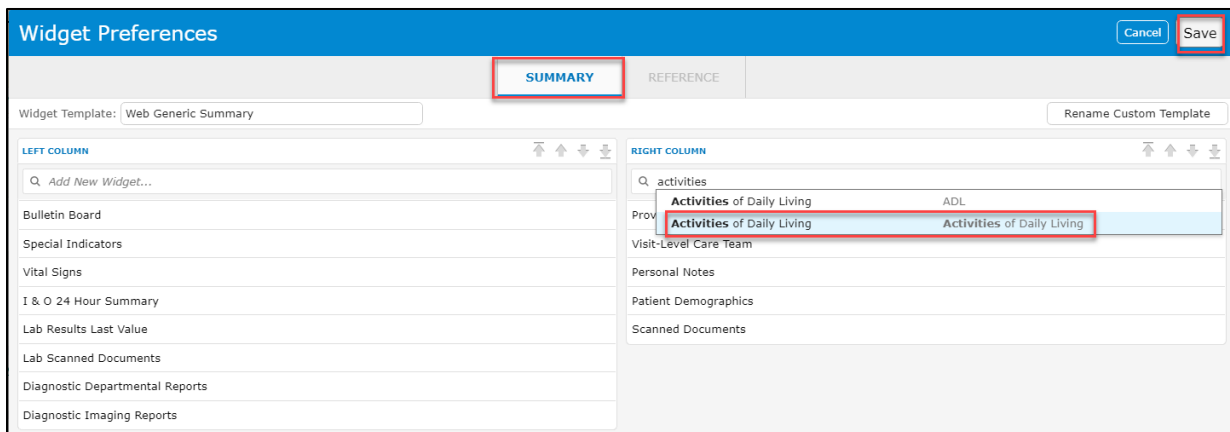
Widget Preferences

Cancel Save

SUMMARY REFERENCE

Widget Template: Web Generic Summary

Rename Custom Template

LEFT COLUMN

Add New Widget...

Bulletin Board

Special Indicators

Vital Signs

I & O 24 Hour Summary

Lab Results Last Value

Lab Scanned Documents

Diagnostic Departmental Reports

Diagnostic Imaging Reports

RIGHT COLUMN

activities

Activities of Daily Living ADL

Activities of Daily Living Activities of Daily Living

Prov

Visit-Level Care Team

Personal Notes

Patient Demographics

Scanned Documents